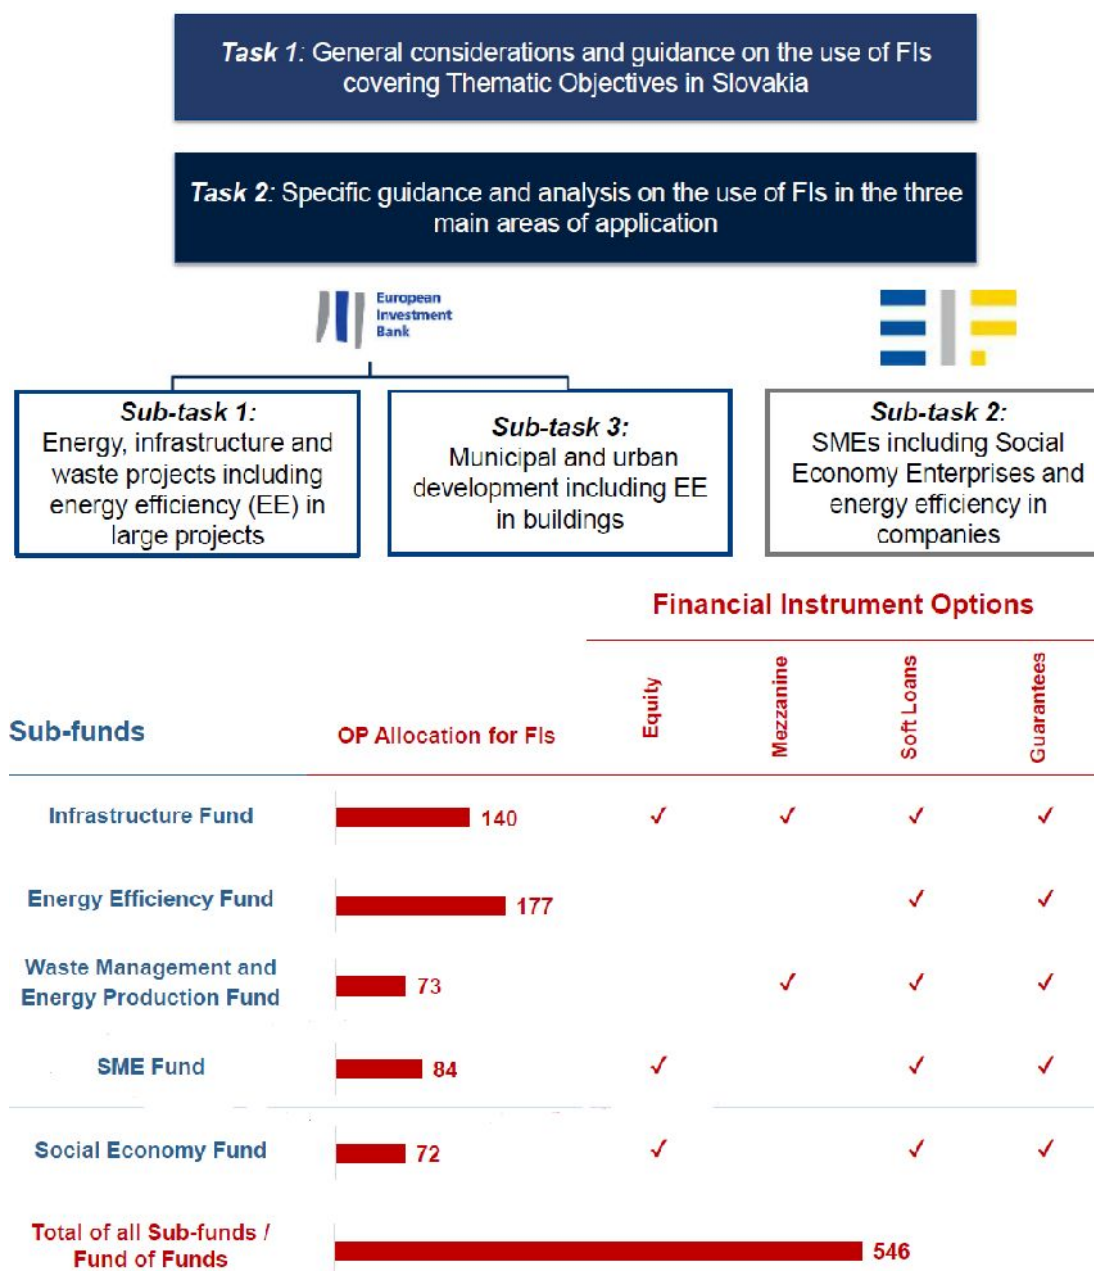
Task 1: General considerations and guidance on the use of FIs covering Thematic Objectives in Slovakia

Task 2: Specific guidance and analysis on the use of FIs in the three main areas of application

European Investment Bank

Sub-task 1: Energy, infrastructure and waste projects including energy efficiency (EE) in large projects

Sub-task 3: Municipal and urban development including EE in buildings

Sub-task 2: SMEs including Social Economy Enterprises and energy efficiency in companies

Financial Instrument Options

| Sub-funds | OP Allocation for FIs | Equity | Mezzanine | Soft Loans | Guarantees |
|---|---|---|---|---|---|
| Infrastructure Fund | 140 | ✓ | ✓ | ✓ | ✓ |
| Energy Efficiency Fund | 177 | | | ✓ | ✓ |
| Waste Management and Energy Production Fund | 73 | | ✓ | ✓ | ✓ |
| SME Fund | 84 | ✓ | | ✓ | ✓ |
| Social Economy Fund | 72 | ✓ | | ✓ | ✓ |
| Total of all Sub-funds / Fund of Funds | 546 | | | | |